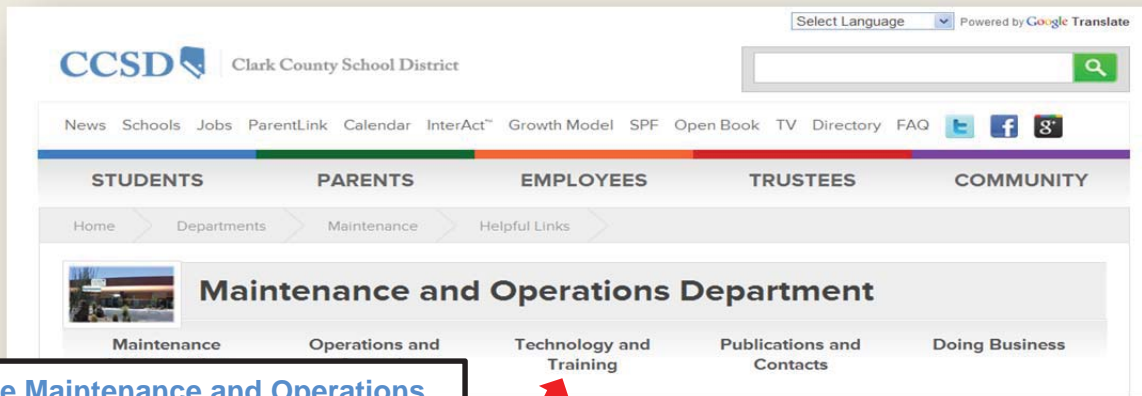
Select Language Powered by Google Translate

CCSD Clark County School District

News Schools Jobs ParentLink Calendar InterAct™ Growth Model SPF Open Book TV Directory FAQ

STUDENTS PARENTS EMPLOYEES TRUSTEES COMMUNITY

Home Departments Maintenance Helpful Links

Maintenance and Operations Department

Maintenance Operations and Technology and Training Publications and Contacts Doing Business

e Maintenance and Operations